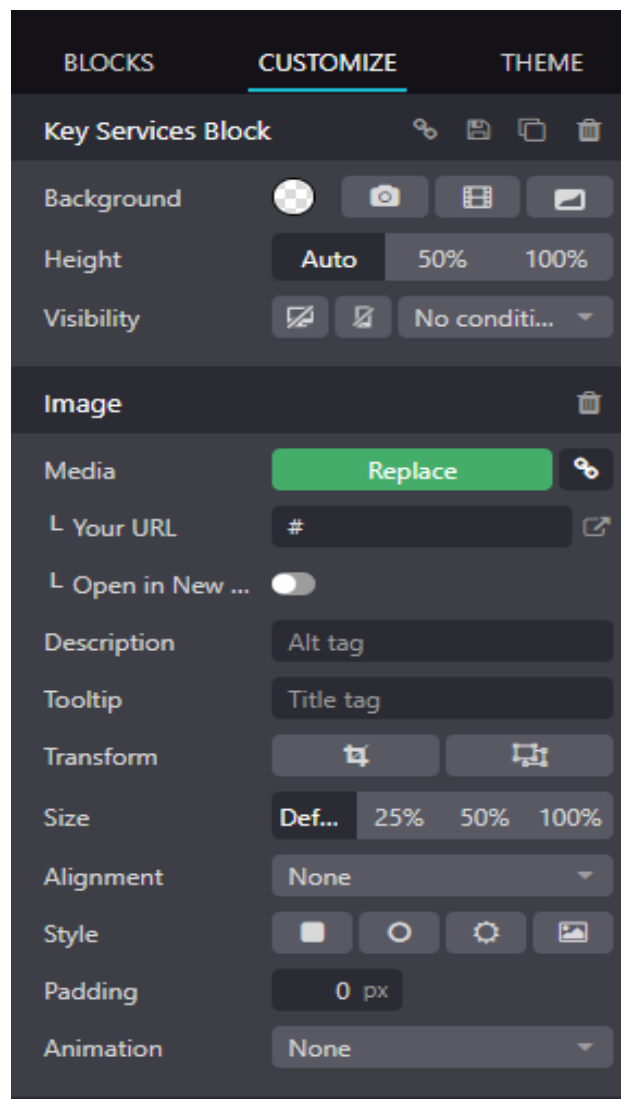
BLOCKS CUSTOMIZE THEME

Key Services Block

Background

Height Auto 50% 100%

Visibility No conditi...

Image

Media Replace

└ Your URL #

└ Open in New ...

Description Alt tag

Tooltip Title tag

Transform

Size Def... 25% 50% 100%

Alignment None

Style

Padding 0 px

Animation None